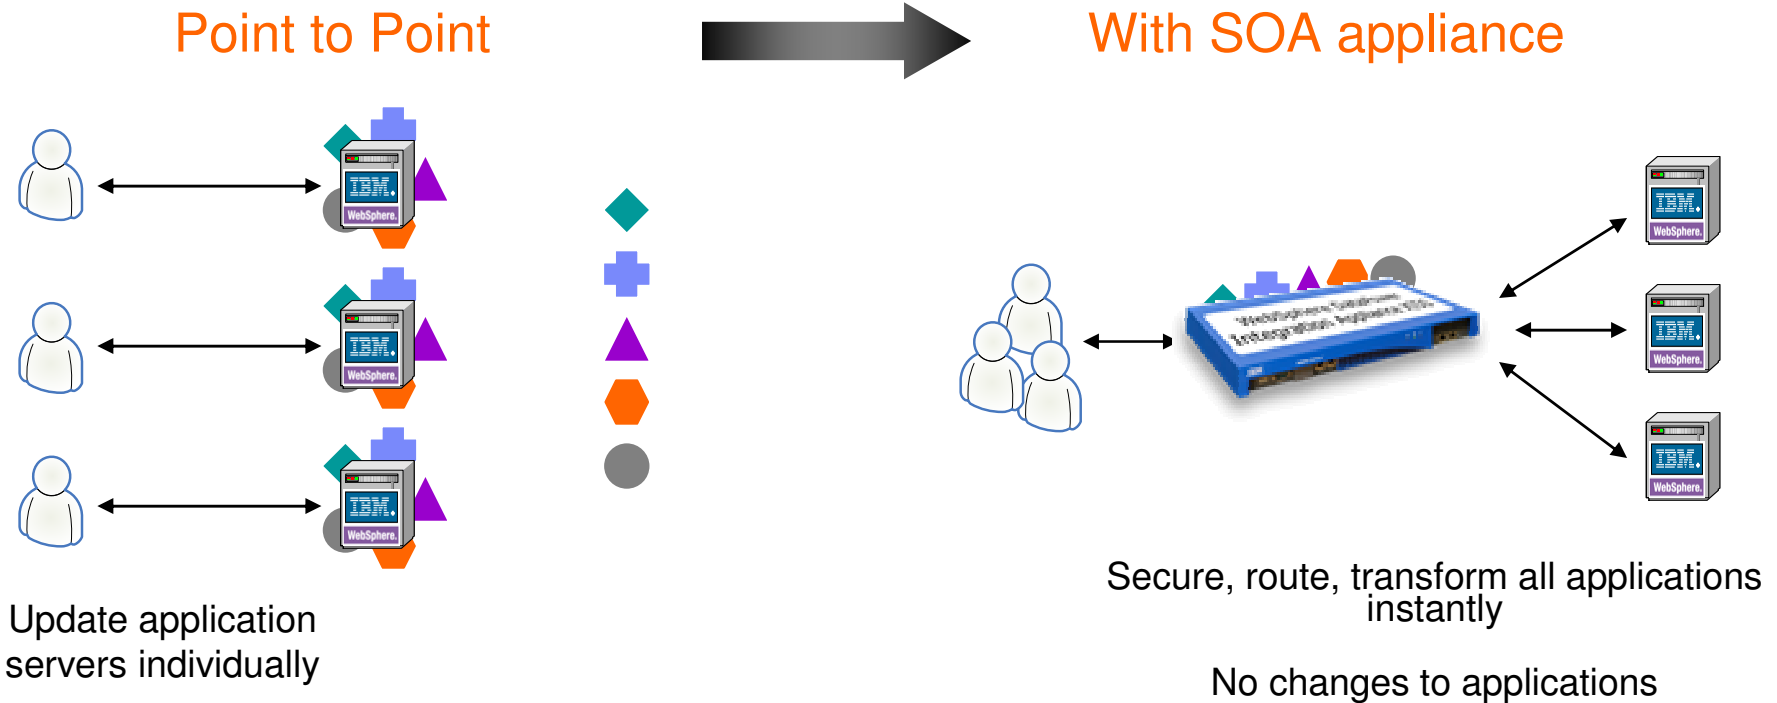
Point to Point

With SOA appliance

IBM.
WebSphere.

IBM.
WebSphere.

IBM.
WebSphere.

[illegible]

IBM.
WebSphere.

IBM.
WebSphere.

IBM.
WebSphere.

Update application servers individually

Secure, route, transform all applications instantly

No changes to applications